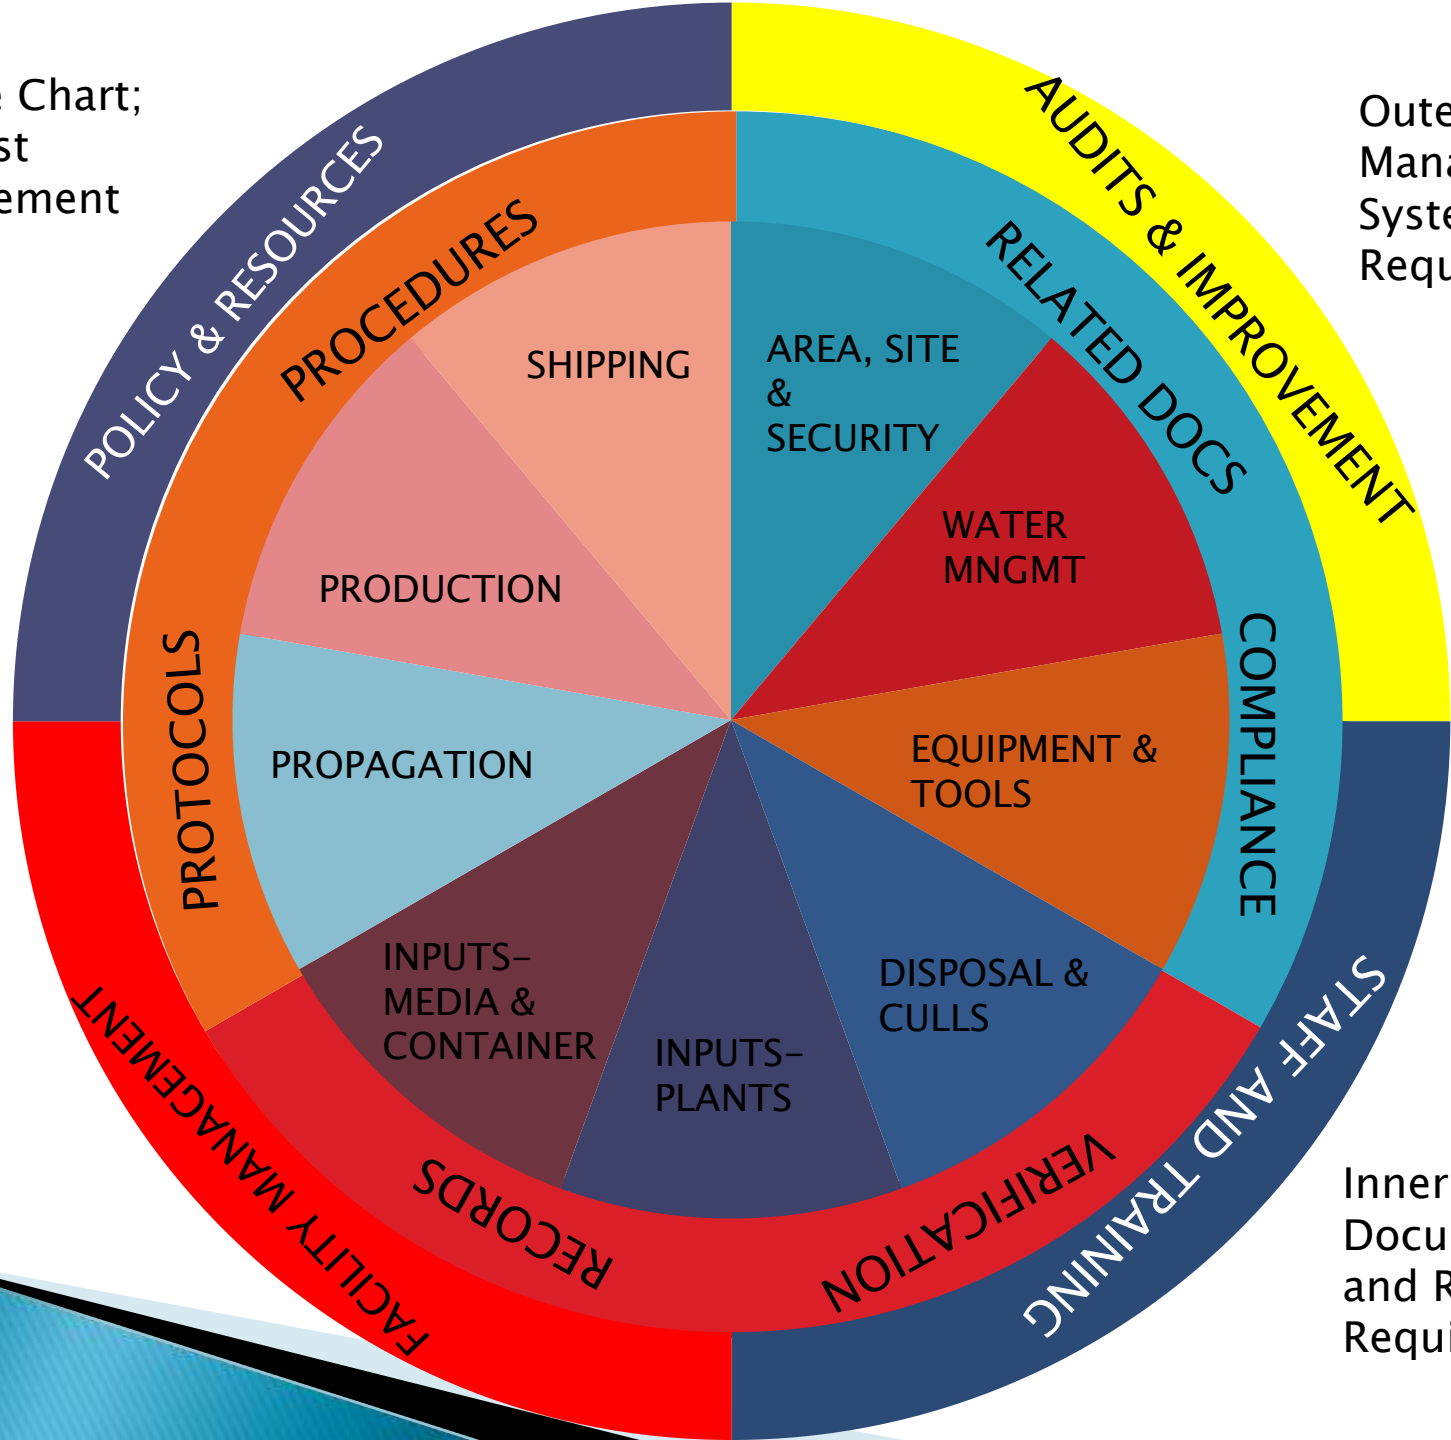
e Chart;
st
ement

Oute
Mana
Syste
Requ

POLICY & RESOURCES

AUDITS & IMPROVEMENT

STAFF AND TRAINING

FACILITY MANAGEMENT

PROCEDURES

RELATED DOCS

COMPLIANCE

VERIFICATION

RECORDS

PROTOCOLS

SHIPPING

AREA, SITE & SECURITY

WATER MNGMT

EQUIPMENT & TOOLS

DISPOSAL & CULLS

INPUTS- PLANTS

INPUTS- MEDIA & CONTAINER

PROPAGATION

PRODUCTION

Inner
Docu
and R
Requi